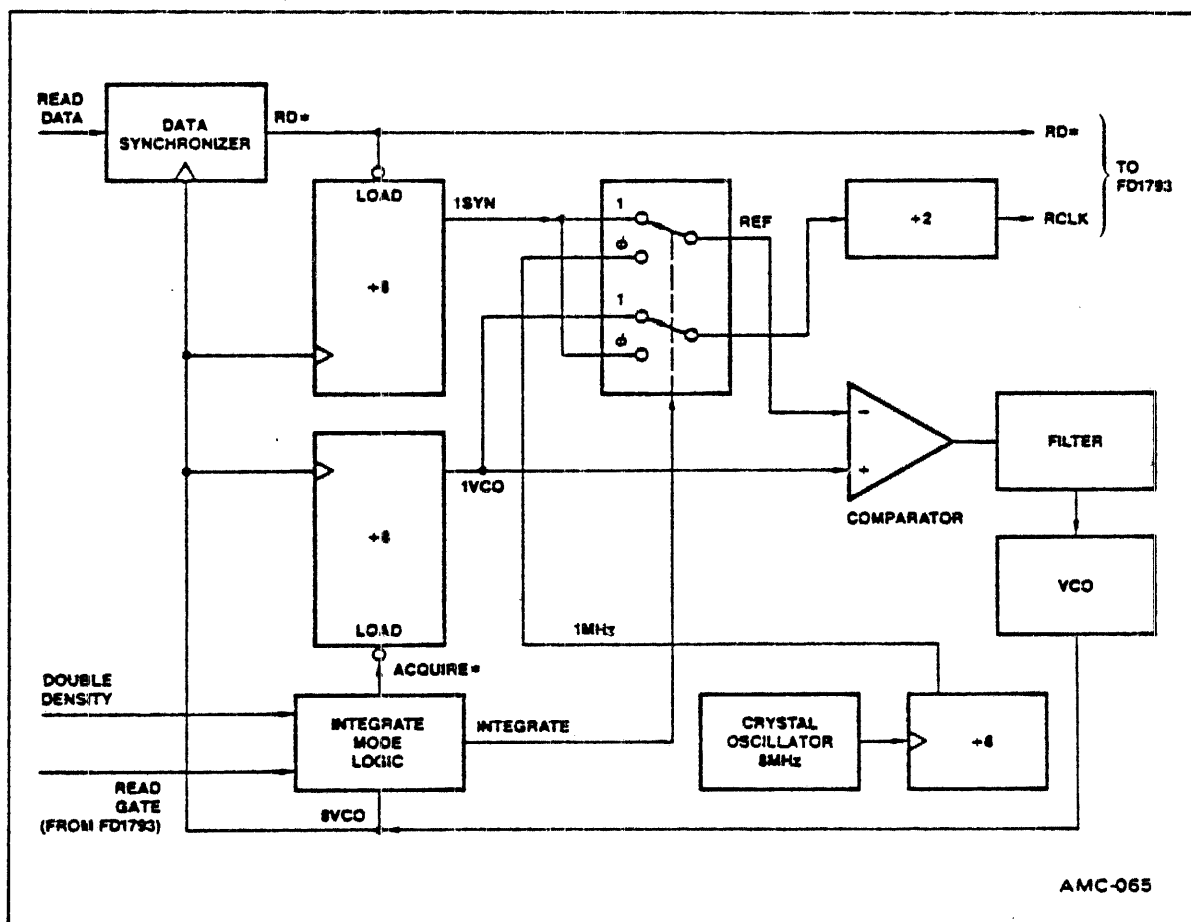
READ DATA
DATA SYNCHRONIZER
RD*
RD*
TO FD1793
LOAD
1SYN
1
$\phi$
REF
÷2
RCLK
÷8
1
$\phi$
÷8
1VCO
COMPARATOR
FILTER
VCO
LOAD
1MHz
ACQUIRE*
DOUBLE DENSITY
INTEGRATE MODE LOGIC
INTEGRATE
CRYSTAL OSCILLATOR 8MHz
÷8
READ GATE (FROM FD1793)
8VCO
AMC-065